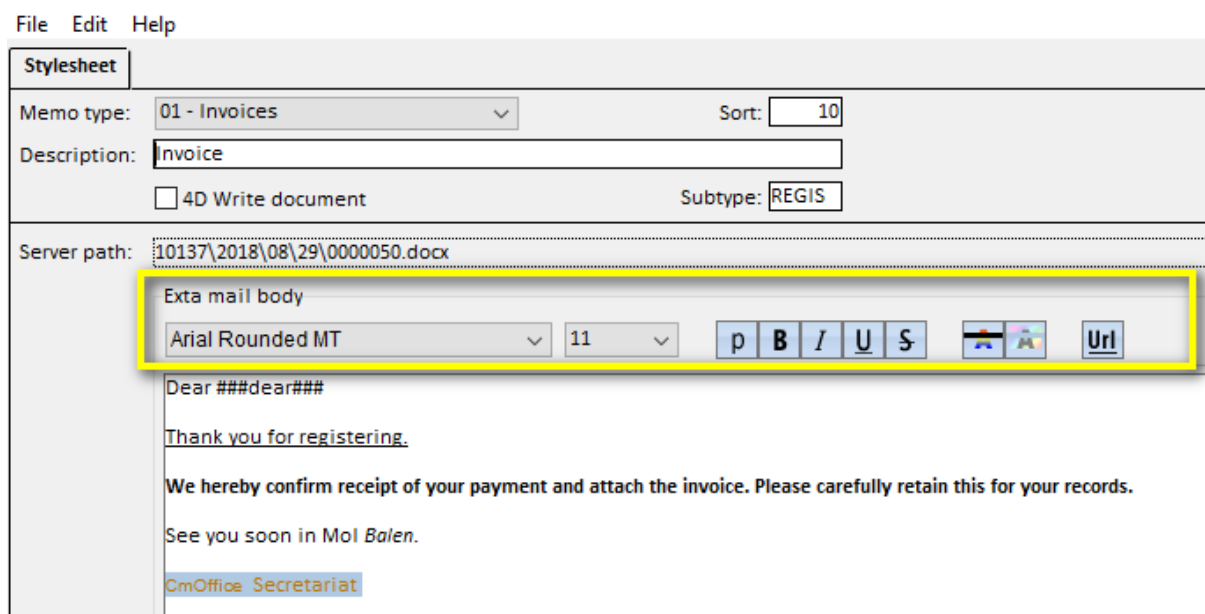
File Edit Help

Stylesheet

Memo type: 01 - Invoices

Sort: 10

Description: Invoice

4D Write document

Subtype: REGIS

Server path: 10137\2018\08\29\0000050.docx

Exta mail body

Arial Rounded MT

11

p B I U S

Url

Dear ###dear###

Thank you for registering.

**We hereby confirm receipt of your payment and attach the invoice. Please carefully retain this for your records.**

See you soon in Mol *Balen*.

CmOffice Secretariat